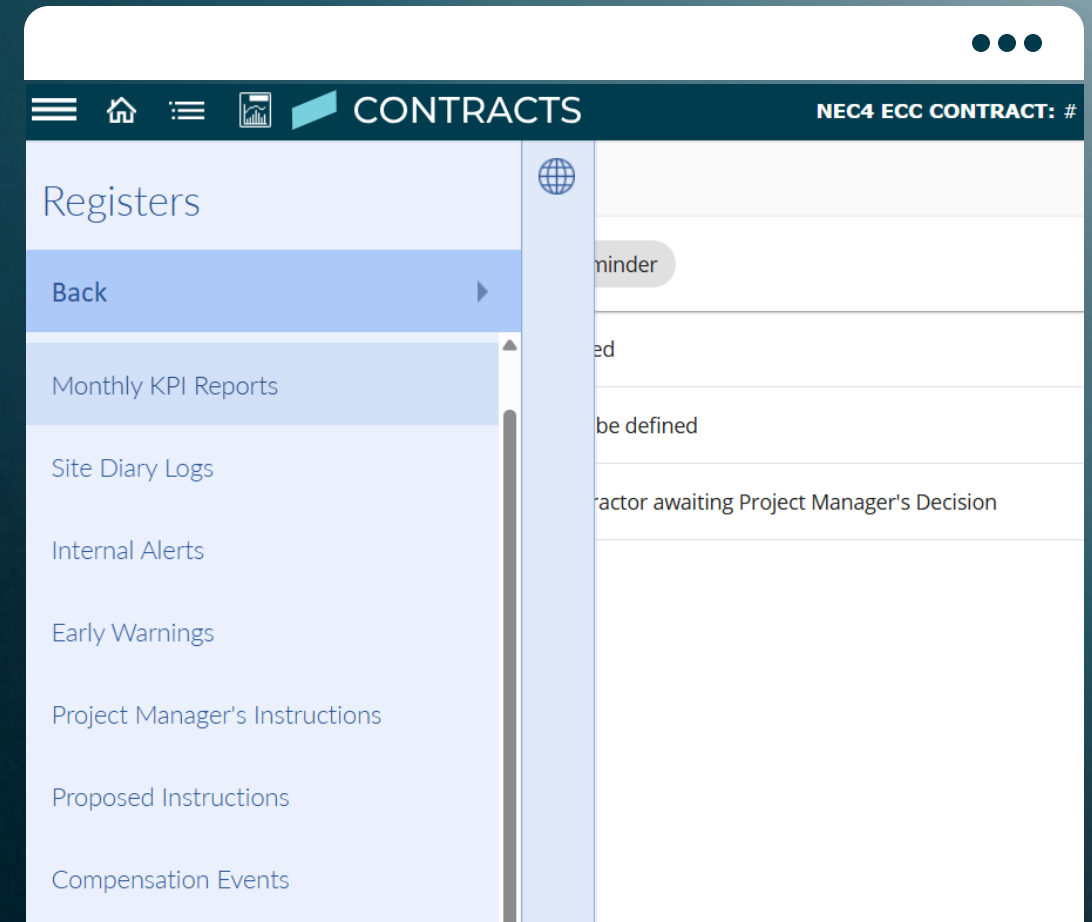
CONTRACTS

NEC4 ECC CONTRACT: #

Registers

Back

Monthly KPI Reports

Site Diary Logs

Internal Alerts

Early Warnings

Project Manager's Instructions

Proposed Instructions

Compensation Events

minder

ed

be defined

ractor awaiting Project Manager's Decision